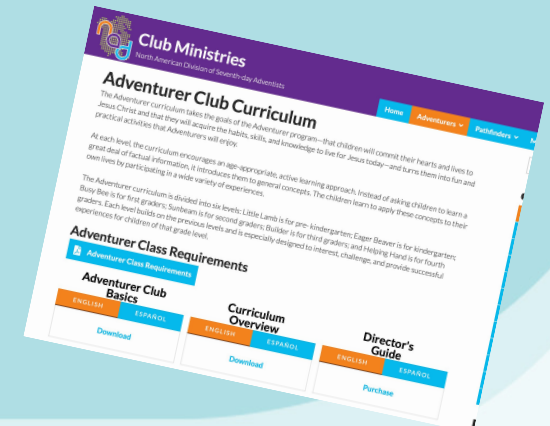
Club Ministries
North American Division of Seventh-day Adventists

Home Adventurers Pathfinders

Adventurer Club Curriculum

The Adventurer curriculum takes the goals of the Adventurer program—that children will commit their hearts and lives to Jesus Christ and that they will acquire the habits, skills, and knowledge to live for Jesus today—and turns them into fun and practical activities that Adventurers will enjoy.

At each level, the curriculum encourages an age-appropriate, active learning approach. Instead of asking children to learn a great deal of factual information, it introduces them to general concepts. The children learn to apply these concepts to their own lives by participating in a wide variety of experiences.

The Adventurer curriculum is divided into six levels: Little Lamb is for pre- kindergarten; Eager Beaver is for kindergarten; Busy Bee is for first graders; Sunbeam is for second graders; Builder is for third graders; and Helping Hand is for fourth graders. Each level builds on the previous levels and is especially designed to interest, challenge, and provide successful experiences for children of that grade level.

Adventurer Class Requirements

Adventurer Class Requirements

Adventurer Club Basics
ENGLISH ESPAÑOL
Download

Curriculum Overview
ENGLISH ESPAÑOL
Download

Director's Guide
ENGLISH ESPAÑOL
Purchase